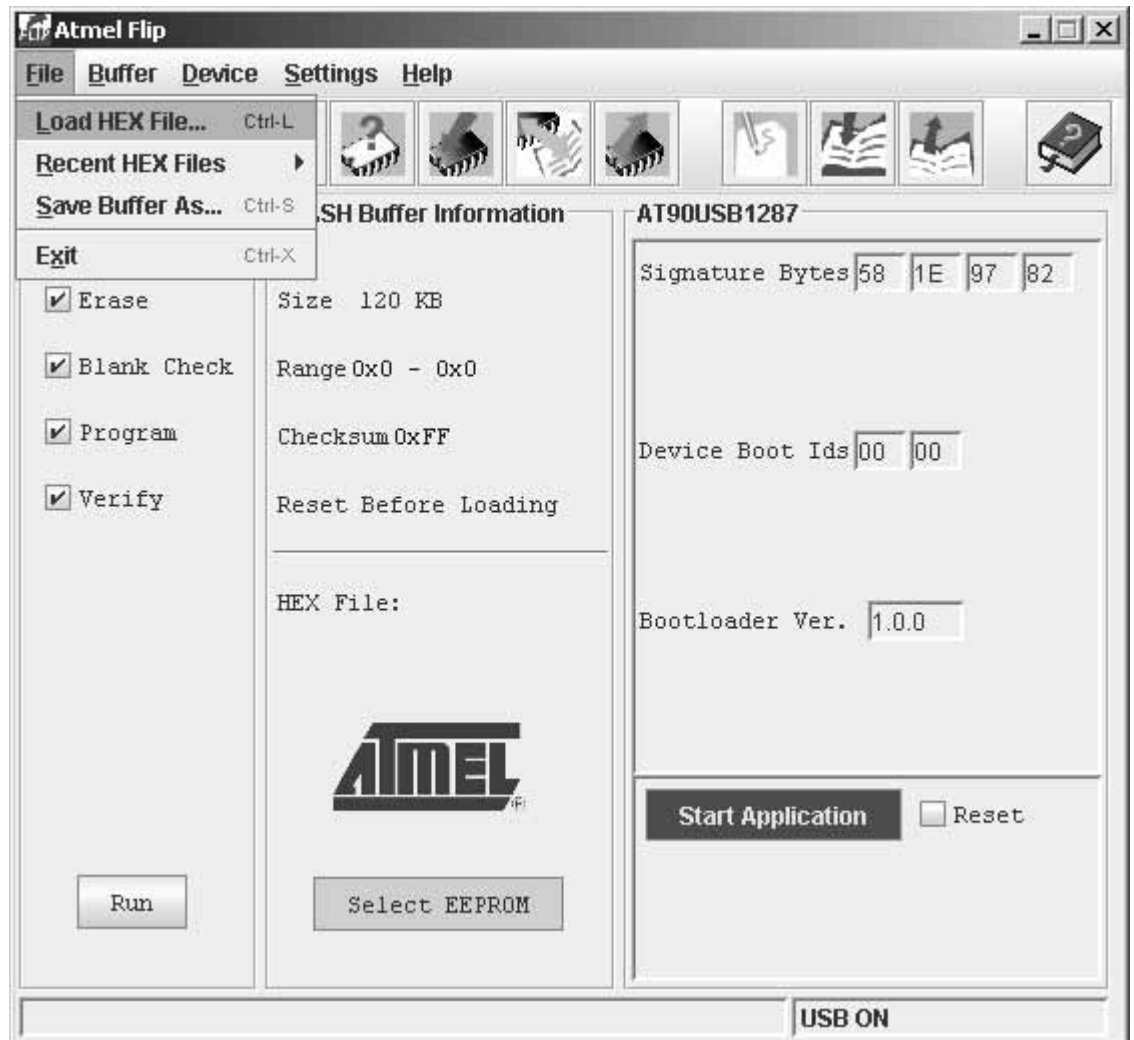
Atmel Flip

File Buffer Device Settings Help

Load HEX File... Ctrl-L
Recent HEX Files
Save Buffer As... Ctrl-S
Exit Ctrl-X

SH Buffer Information

AT90USB1287

Erase

Blank Check

Program

Verify

Run

Size 120 KB

Range 0x0 - 0x0

Checksum 0xFF

Reset Before Loading

HEX File:

ATMEL

Select EEPROM

Signature Bytes 58 1E 97 82

Device Boot Ids 00 00

Bootloader Ver. 1.0.0

Start Application

Reset

USB ON